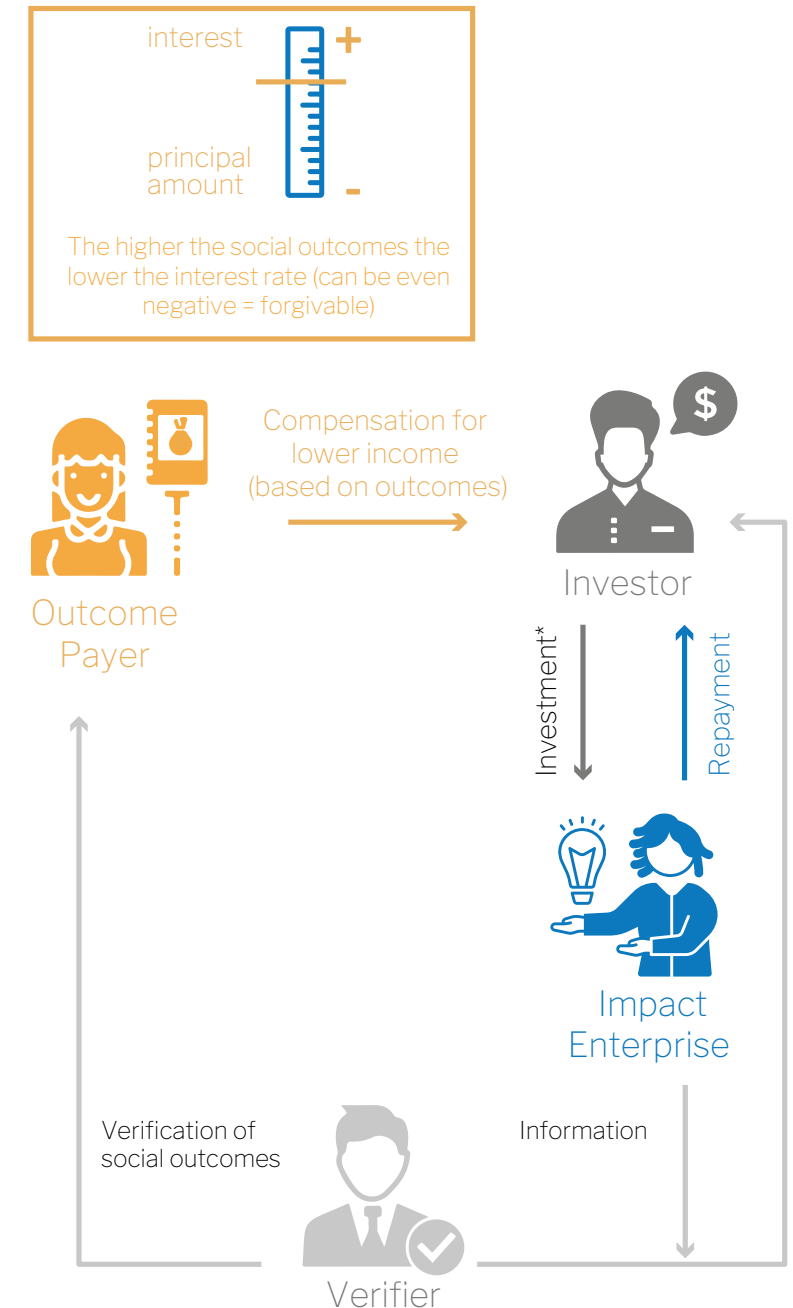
interest
+
principal amount
-

The higher the social outcomes the lower the interest rate (can be even negative = forgivable)

Compensation for lower income (based on outcomes)

Outcome Payer

$

Investor

Investment*

Repayment

Impact Enterprise

Verification of social outcomes

Information

Verifier